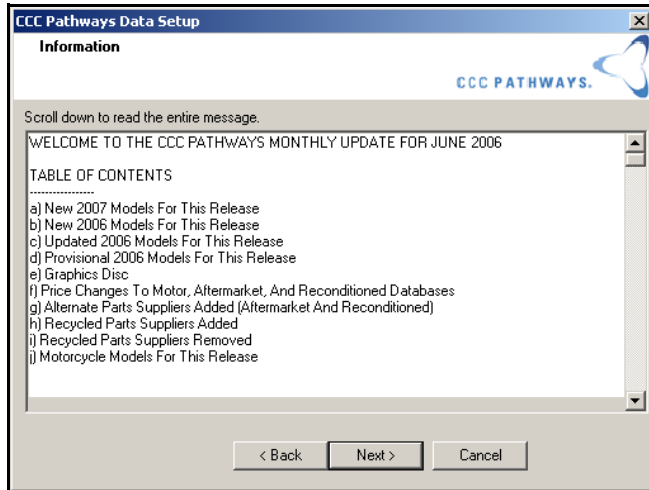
CCC Pathways Data Setup

Information

CCC PATHWAYS.

Scroll down to read the entire message.

WELCOME TO THE CCC PATHWAYS MONTHLY UPDATE FOR JUNE 2006

TABLE OF CONTENTS
-----------------
a) New 2007 Models For This Release
b) New 2006 Models For This Release
c) Updated 2006 Models For This Release
d) Provisional 2006 Models For This Release
e) Graphics Disc
f) Price Changes To Motor, Aftermarket, And Reconditioned Databases
g) Alternate Parts Suppliers Added (Aftermarket And Reconditioned)
h) Recycled Parts Suppliers Added
i) Recycled Parts Suppliers Removed
j) Motorcycle Models For This Release

< Back | Next > | Cancel